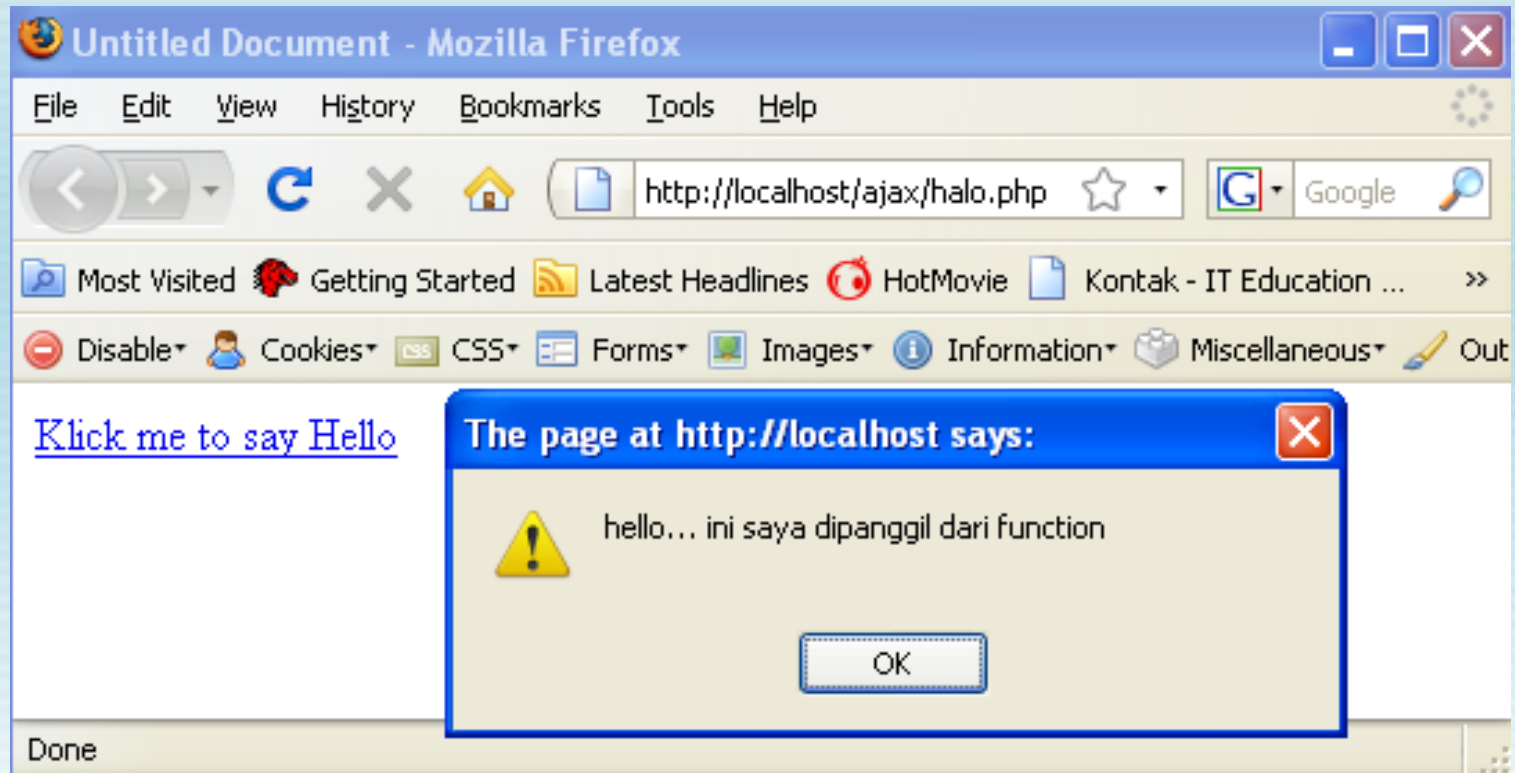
Untitled Document - Mozilla Firefox

File Edit View History Bookmarks Tools Help

http://localhost/ajax/halo.php

Google

Most Visited Getting Started Latest Headlines HotMovie Kontak - IT Education ... »

Disable Cookies CSS Forms Images Information Miscellaneous Out

Klick me to say Hello

The page at http://localhost says:

hello... ini saya dipanggil dari function

OK

Done